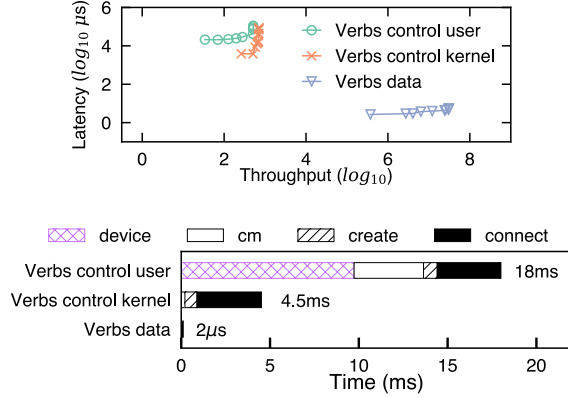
Latency ($log_{10}$ $\mu s$)

6
4
2
0

0 2 4 6 8

Throughput ($log_{10}$)

Verbs control user
Verbs control kernel
Verbs data

device
cm
create
connect

Verbs control user
18ms

Verbs control kernel
4.5ms

Verbs data
2$\mu$s

0 5 10 15 20

Time (ms)